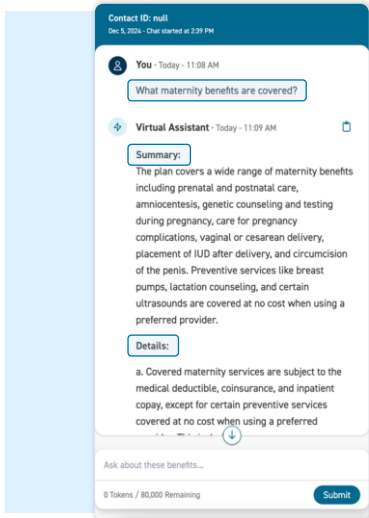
Contact ID: null
Dec 5, 2024 - Chat started at 2:39 PM

You · Today - 11:08 AM

What maternity benefits are covered?

Virtual Assistant · Today - 11:09 AM

Summary:

The plan covers a wide range of maternity benefits including prenatal and postnatal care, amniocentesis, genetic counseling and testing during pregnancy, care for pregnancy complications, vaginal or cesarean delivery, placement of IUD after delivery, and circumcision of the penis. Preventive services like breast pumps, lactation counseling, and certain ultrasounds are covered at no cost when using a preferred provider.

Details:

a. Covered maternity services are subject to the medical deductible, coinsurance, and inpatient copay, except for certain preventive services covered at no cost when using a preferred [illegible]

Ask about these benefits...

0 Tokens / 80,000 Remaining

Submit